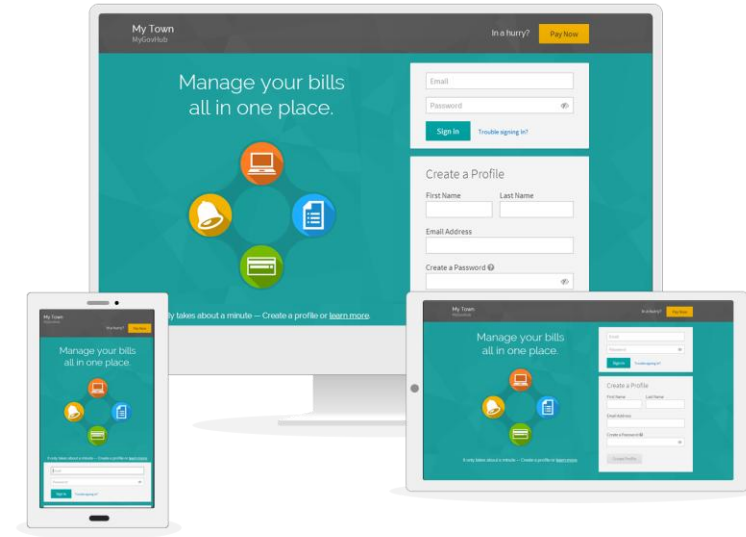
My Town
MyGovHub

In a hurry? Pay Now

Manage your bills all in one place.

Email

Password

Sign In Trouble signing in?

Create a Profile

First Name Last Name

Email Address

Create a Password

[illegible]ly takes about a minute — Create a profile or learn more

My Town
MyGovHub

In a hurry? Pay Now

Manage your bills all in one place.

It only takes about a minute — Create a profile or learn more

Email

Password

Sign In Trouble signing in?

My Town
MyGovHub

In a hurry? Pay Now

Manage your bills all in one place.

Email

Password

Sign In Trouble signing in?

Create a Profile

First Name Last Name

Email Address

Create a Password

Create Profile

It only takes about a minute — Create a profile or learn more